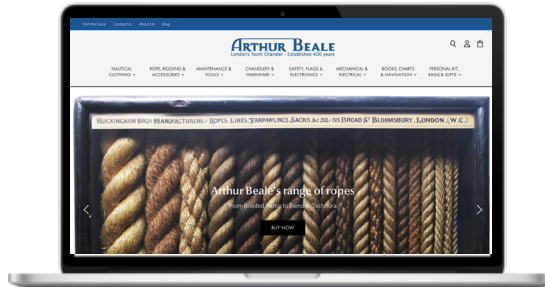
Visit the Store Contact Us About Us Blog

ARTHUR BEALE
London's Yacht Chandler · Established 400 years

NAUTICAL CLOTHING
ROPE, RIGGING & ACCESSORIES
MAINTENANCE & TOOLS
CHANDLERY & HARDWARE
SAFETY, FLAGS & ELECTRONICS
MECHANICAL & ELECTRICAL
BOOKS, CHARTS & NAVIGATION
PERSONAL KIT, BAGS & GIFTS

BUCKINGHAM BROS MANUFACTURERS ROPES, LINES, TARPAULINGS, SACKS &c. 25/35 BROAD ST BLOOMSBURY, LONDON (W.C.)

Arthur Beale's range of ropes

From Braided Hemp to Blended Technora

BUY NOW